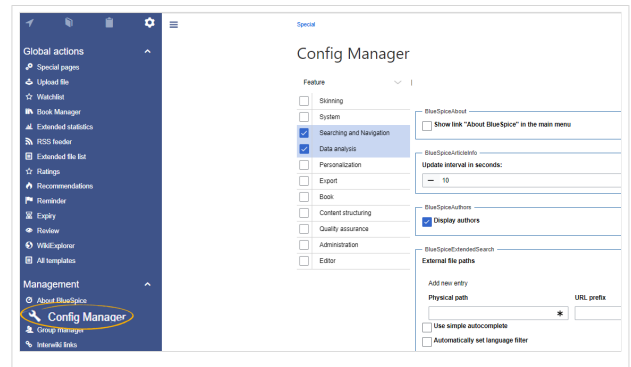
Global actions
Special pages
Upload file
Watchlist
Book Manager
Extended statistics
RSS feeder
Extended file list
Ratings
Recommendations
Reminder
Expiry
Review
WikiExplorer
All templates

Management
About BlueSpice
Config Manager
Group manager
Interwiki links

Special

Config Manager

Feature

Skinning
System
Searching and Navigation
Data analysis
Personalization
Export
Book
Content structuring
Quality assurance
Administration
Editor

BlueSpiceAbout
Show link "About BlueSpice" in the main menu

BlueSpiceArticleInfo
Update interval in seconds:
— 10

BlueSpiceAuthors
Display authors

BlueSpiceExtendedSearch
External file paths
Add new entry
Physical path
URL prefix
*
Use simple autocomplete
Automatically set language filter